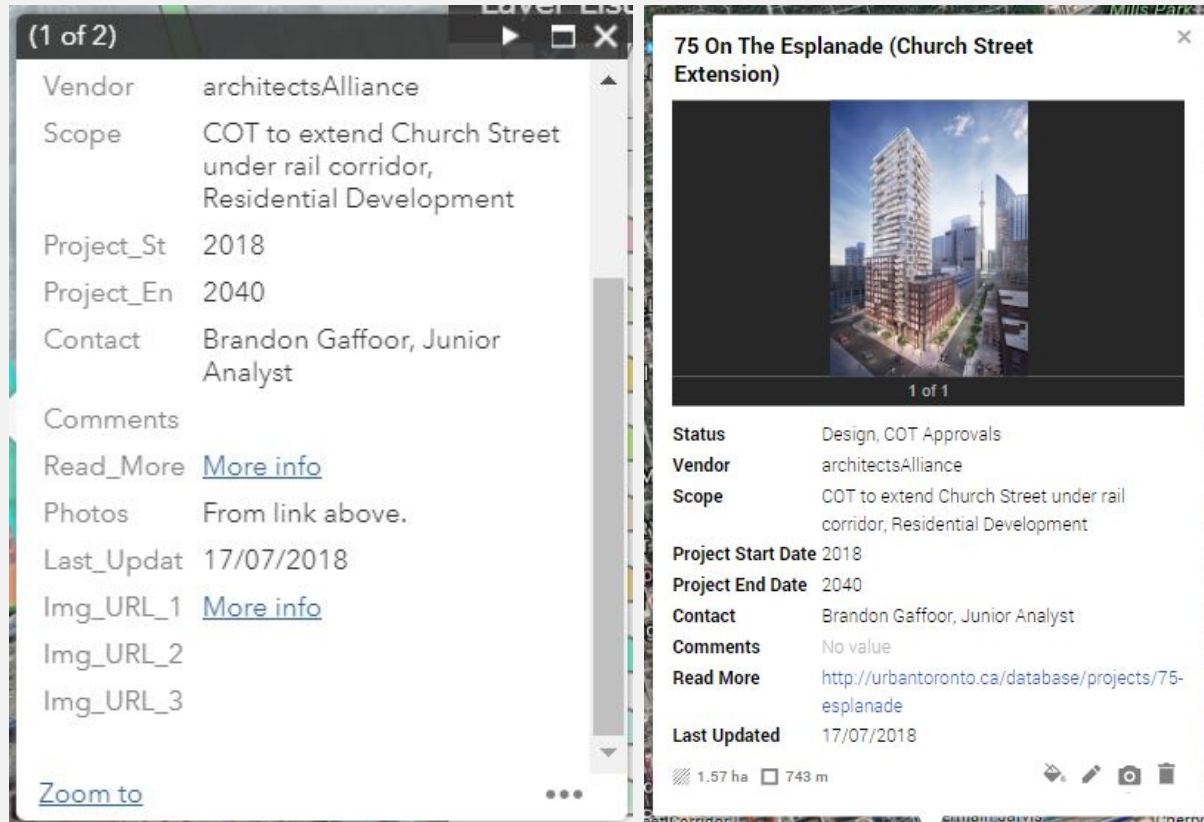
(1 of 2)

| | |
|---|---|
| Vendor | architectsAlliance |
| Scope | COT to extend Church Street under rail corridor, Residential Development |
| Project_St | 2018 |
| Project_En | 2040 |
| Contact | Brandon Gaffoor, Junior Analyst |
| Comments | |
| Read_More | More info |
| Photos | From link above. |
| Last_Updat | 17/07/2018 |
| Img_URL_1 | More info |
| Img_URL_2 | |
| Img_URL_3 | |

Zoom to

75 On The Esplanade (Church Street Extension)

1 of 1

| | |
|---|---|
| Status | Design, COT Approvals |
| Vendor | architectsAlliance |
| Scope | COT to extend Church Street under rail corridor, Residential Development |
| Project Start Date | 2018 |
| Project End Date | 2040 |
| Contact | Brandon Gaffoor, Junior Analyst |
| Comments | No value |
| Read More | http://urbantoronto.ca/database/projects/75-esplanade |
| Last Updated | 17/07/2018 |

1.57 ha 743 m